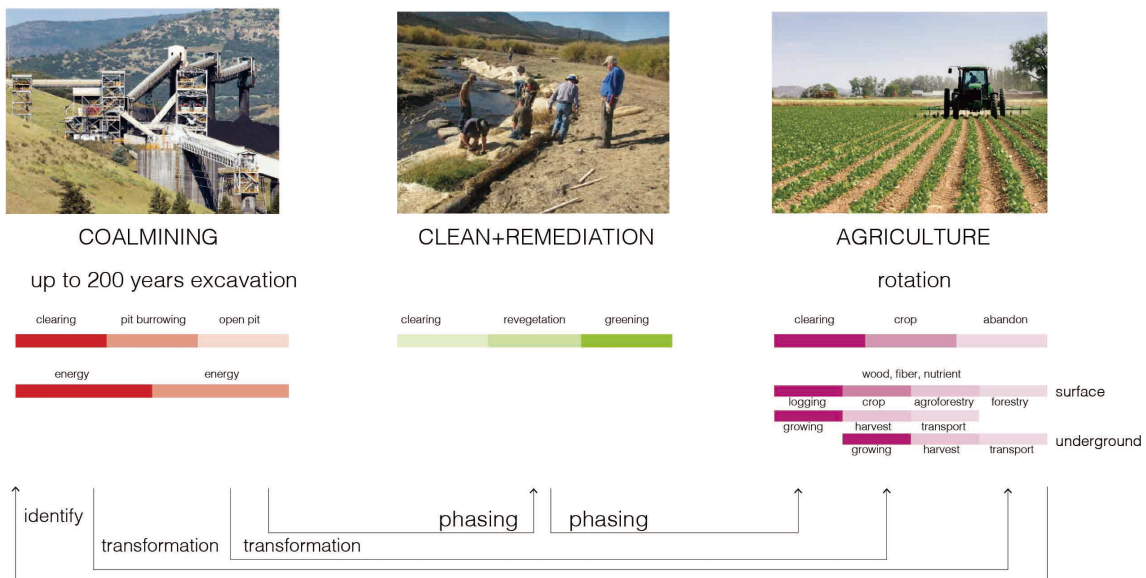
COALMINING

up to 200 years excavation

clearing pit burrowing open pit

energy energy

CLEAN+REMEDIATION

clearing revegetation greening

AGRICULTURE

rotation

clearing crop abandon

wood, fiber, nutrient

logging crop agroforestry forestry surface

growing harvest transport

growing harvest transport underground

identify

transformation

transformation

phasing

phasing